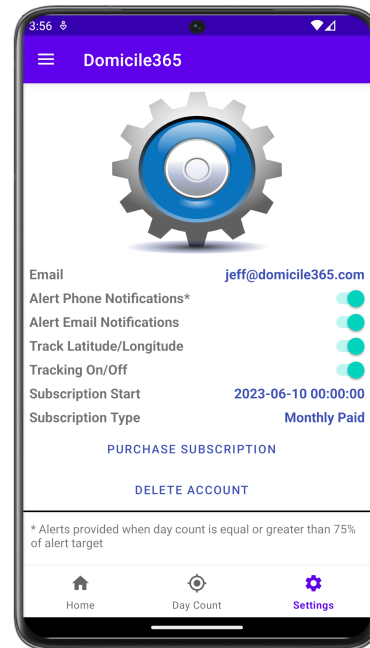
3:56

Domicile365

Email jeff@domicile365.com
Alert Phone Notifications*
Alert Email Notifications
Track Latitude/Longitude
Tracking On/Off
Subscription Start 2023-06-10 00:00:00
Subscription Type Monthly Paid

PURCHASE SUBSCRIPTION

DELETE ACCOUNT

* Alerts provided when day count is equal or greater than 75% of alert target

Home Day Count Settings